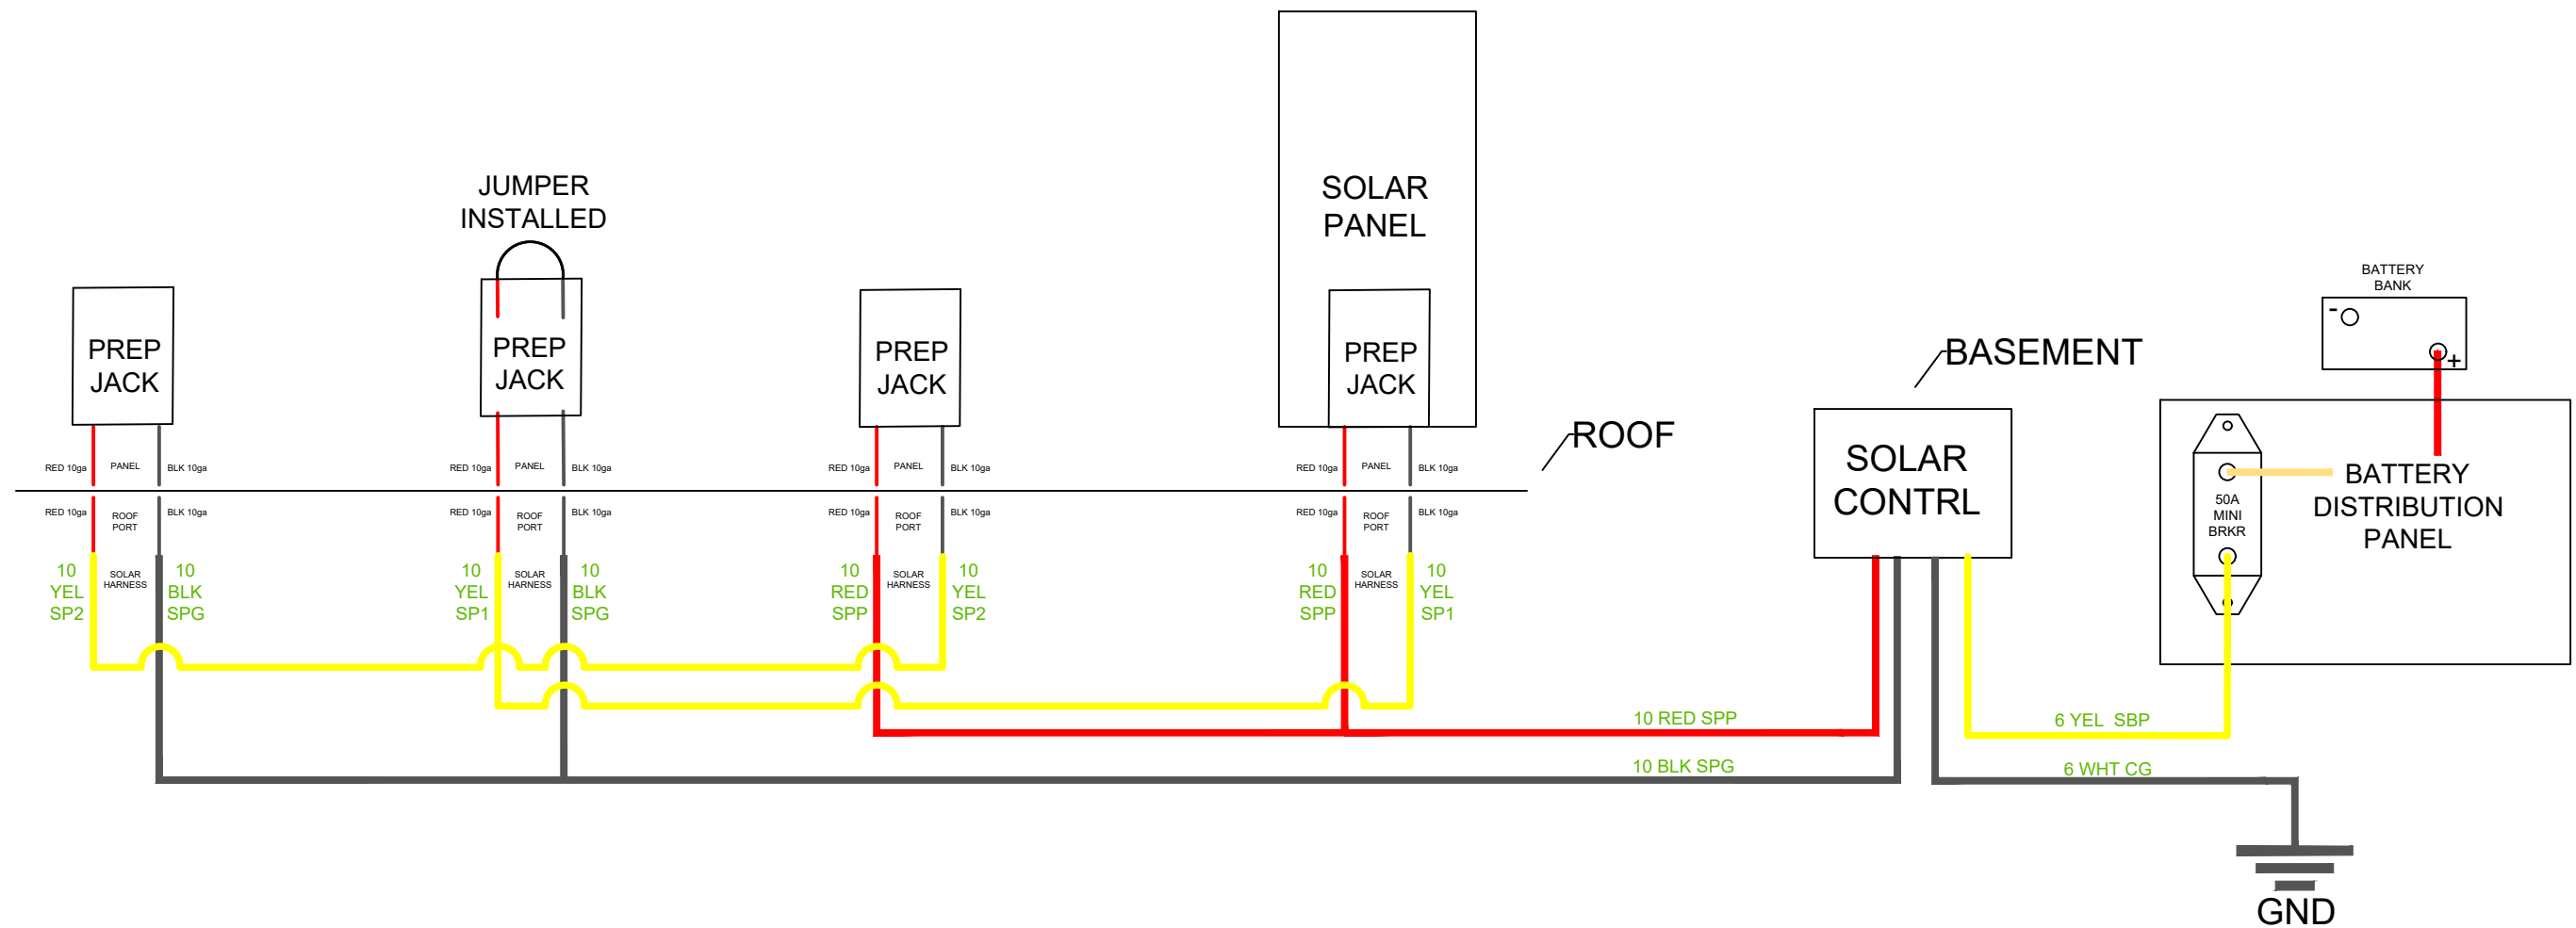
JUMPER INSTALLED

SOLAR PANEL

PREP JACK

PREP JACK

PREP JACK

PREP JACK

BATTERY BANK

-

+

BASEMENT

ROOF

RED 10ga PANEL BLK 10ga

RED 10ga PANEL BLK 10ga

RED 10ga PANEL BLK 10ga

RED 10ga PANEL BLK 10ga

RED 10ga ROOF PORT BLK 10ga

RED 10ga ROOF PORT BLK 10ga

RED 10ga ROOF PORT BLK 10ga

RED 10ga ROOF PORT BLK 10ga

10 YEL SP2 SOLAR HARNESS 10 BLK SPG

10 YEL SP1 SOLAR HARNESS 10 BLK SPG

10 RED SPP SOLAR HARNESS 10 YEL SP2

10 RED SPP SOLAR HARNESS 10 YEL SP1

SOLAR CONTRL

50A MINI BRKR

BATTERY DISTRIBUTION PANEL

10 RED SPP

6 YEL SBP

10 BLK SPG

6 WHT CG

GND